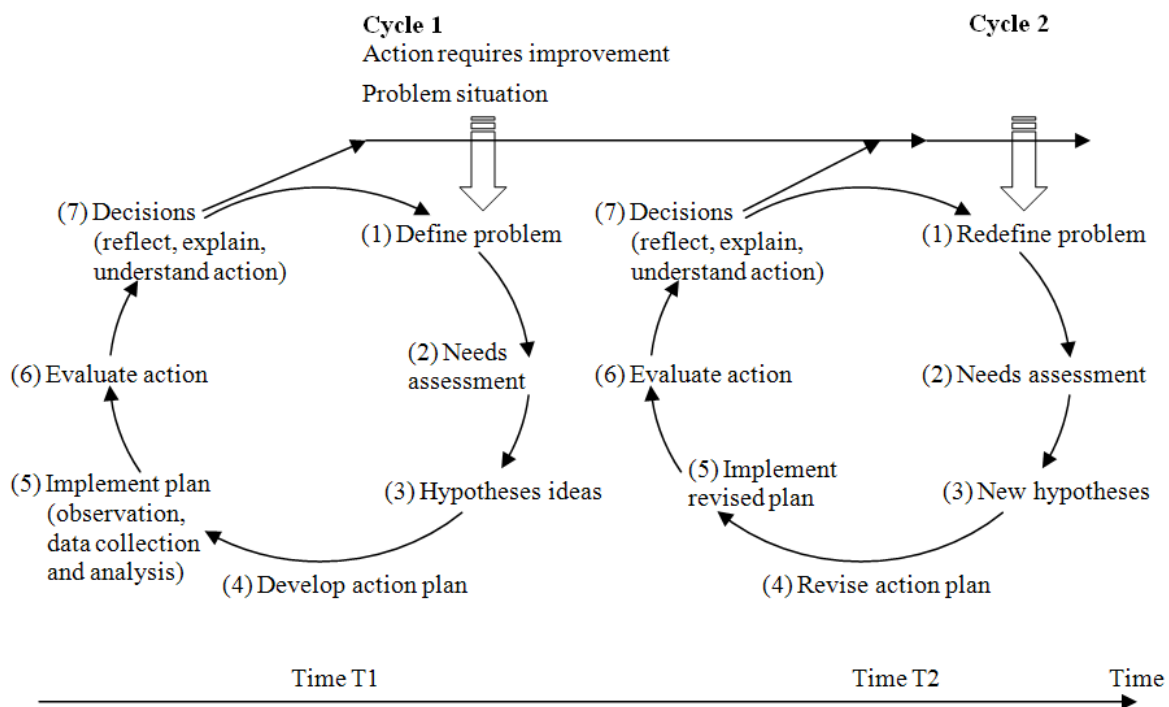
Cycle 1
Action requires improvement
Problem situation

Cycle 2

(1) Define problem
(2) Needs assessment
(3) Hypotheses ideas
(4) Develop action plan
(5) Implement plan (observation, data collection and analysis)
(6) Evaluate action
(7) Decisions (reflect, explain, understand action)

(1) Redefine problem
(2) Needs assessment
(3) New hypotheses
(4) Revise action plan
(5) Implement revised plan
(6) Evaluate action
(7) Decisions (reflect, explain, understand action)

Time T1
Time T2
Time